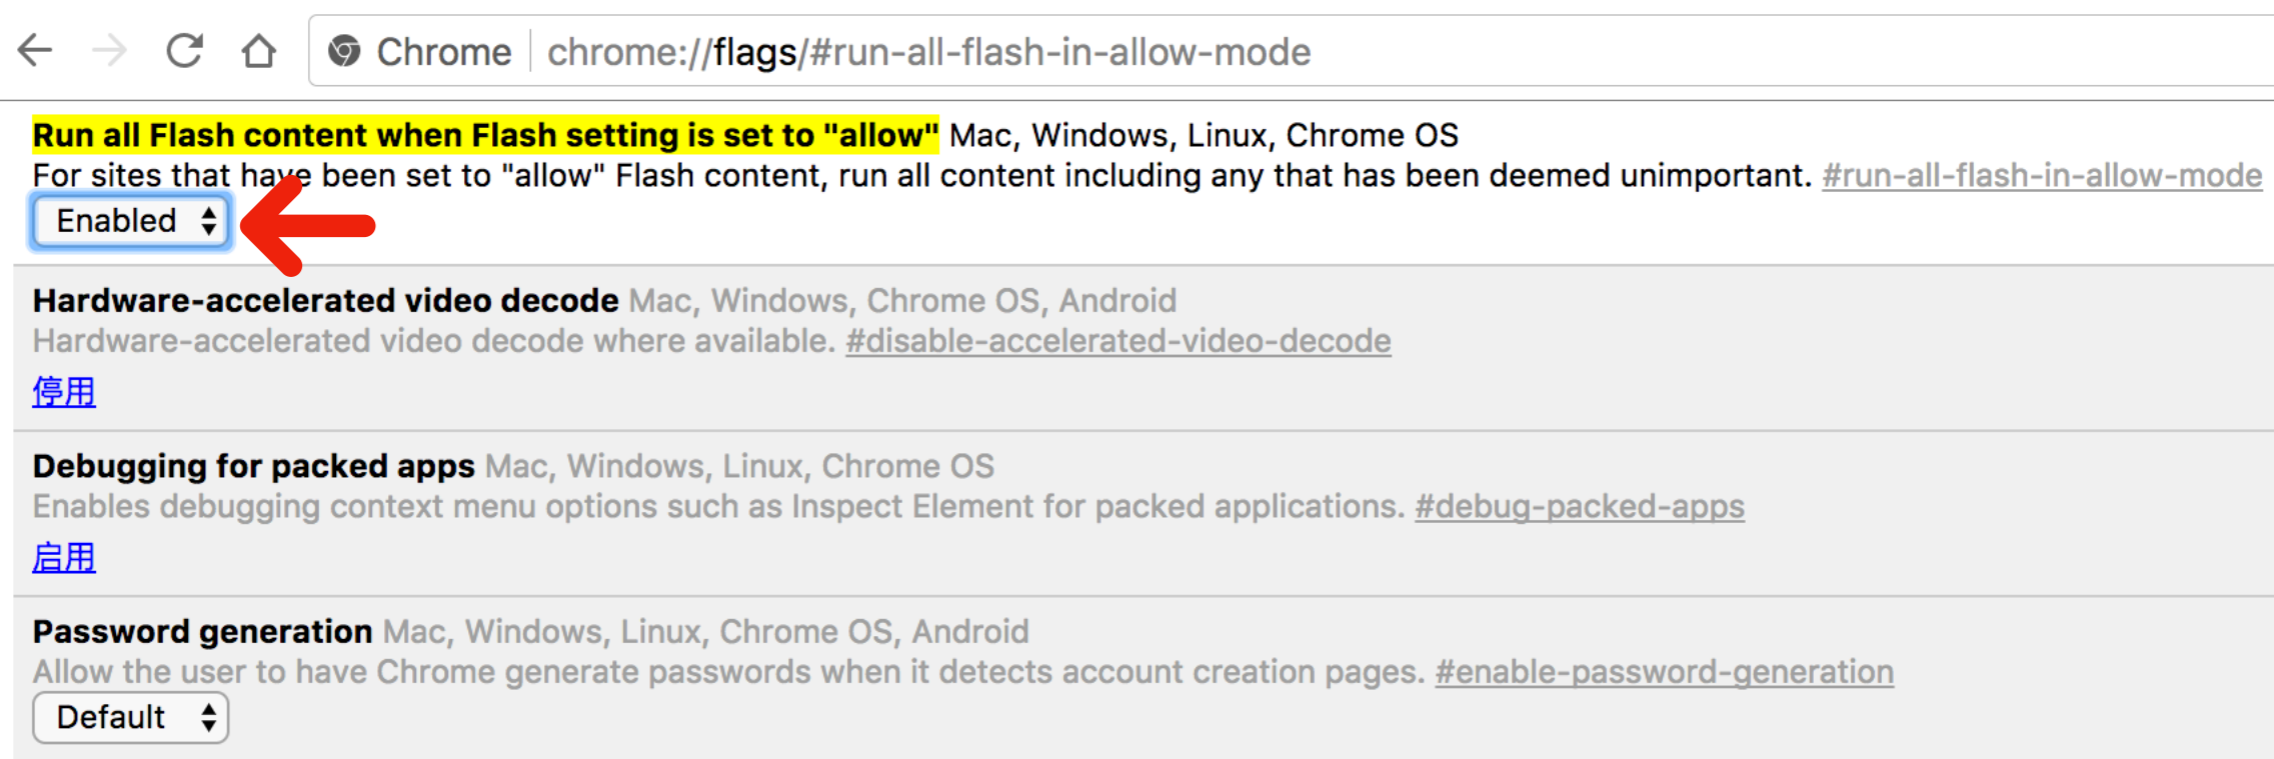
Chrome chrome://flags/#run-all-flash-in-allow-mode

Run all Flash content when Flash setting is set to "allow" Mac, Windows, Linux, Chrome OS
For sites that have been set to "allow" Flash content, run all content including any that has been deemed unimportant. #run-all-flash-in-allow-mode
Enabled

Hardware-accelerated video decode Mac, Windows, Chrome OS, Android
Hardware-accelerated video decode where available. #disable-accelerated-video-decode
停用

Debugging for packed apps Mac, Windows, Linux, Chrome OS
Enables debugging context menu options such as Inspect Element for packed applications. #debug-packed-apps
启用

Password generation Mac, Windows, Linux, Chrome OS, Android
Allow the user to have Chrome generate passwords when it detects account creation pages. #enable-password-generation
Default